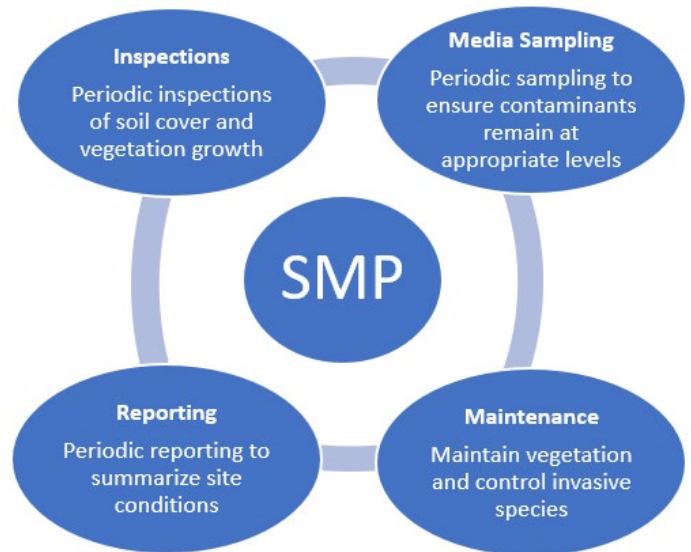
Inspections

Periodic inspections of soil cover and vegetation growth

Media Sampling

Periodic sampling to ensure contaminants remain at appropriate levels

SMP

Reporting

Periodic reporting to summarize site conditions

Maintenance

Maintain vegetation and control invasive species